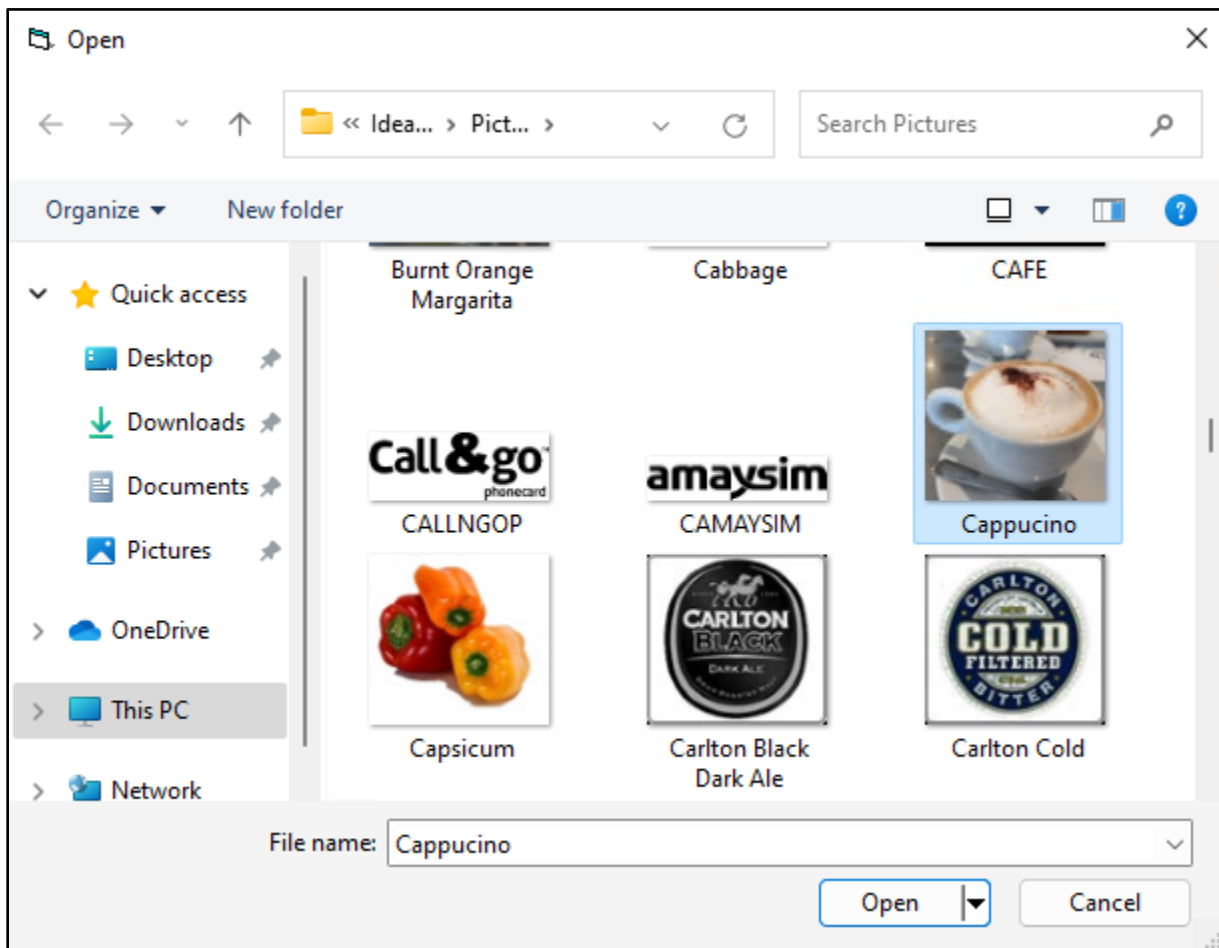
Open

« Idea... › Pict... ›

Search Pictures

Organize ▾ New folder

Quick access
Desktop
Downloads
Documents
Pictures
OneDrive
This PC
Network

Burnt Orange Margarita

Cabbage

CAFE

Call&go phonecard

CALLNGOP

amaysim

CAMAYSIM

Cappucino

Capsicum

CARLTON BLACK DARK ALE

Carlton Black Dark Ale

CARLTON COLD FILTERED BITTER

Carlton Cold

File name: Cappucino

Open

Cancel